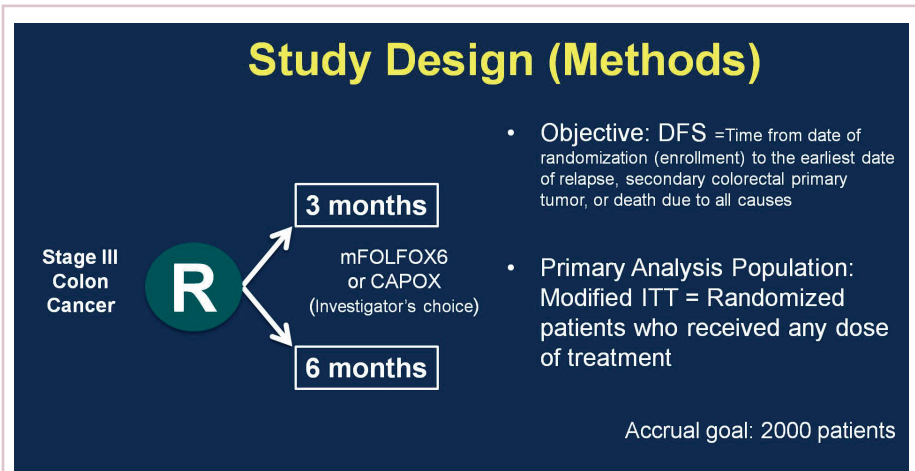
Study Design (Methods)

Stage III Colon Cancer

R

3 months

mFOLFOX6 or CAPOX (Investigator's choice)

6 months

• Objective: DFS =Time from date of randomization (enrollment) to the earliest date of relapse, secondary colorectal primary tumor, or death due to all causes

• Primary Analysis Population: Modified ITT = Randomized patients who received any dose of treatment

Accrual goal: 2000 patients